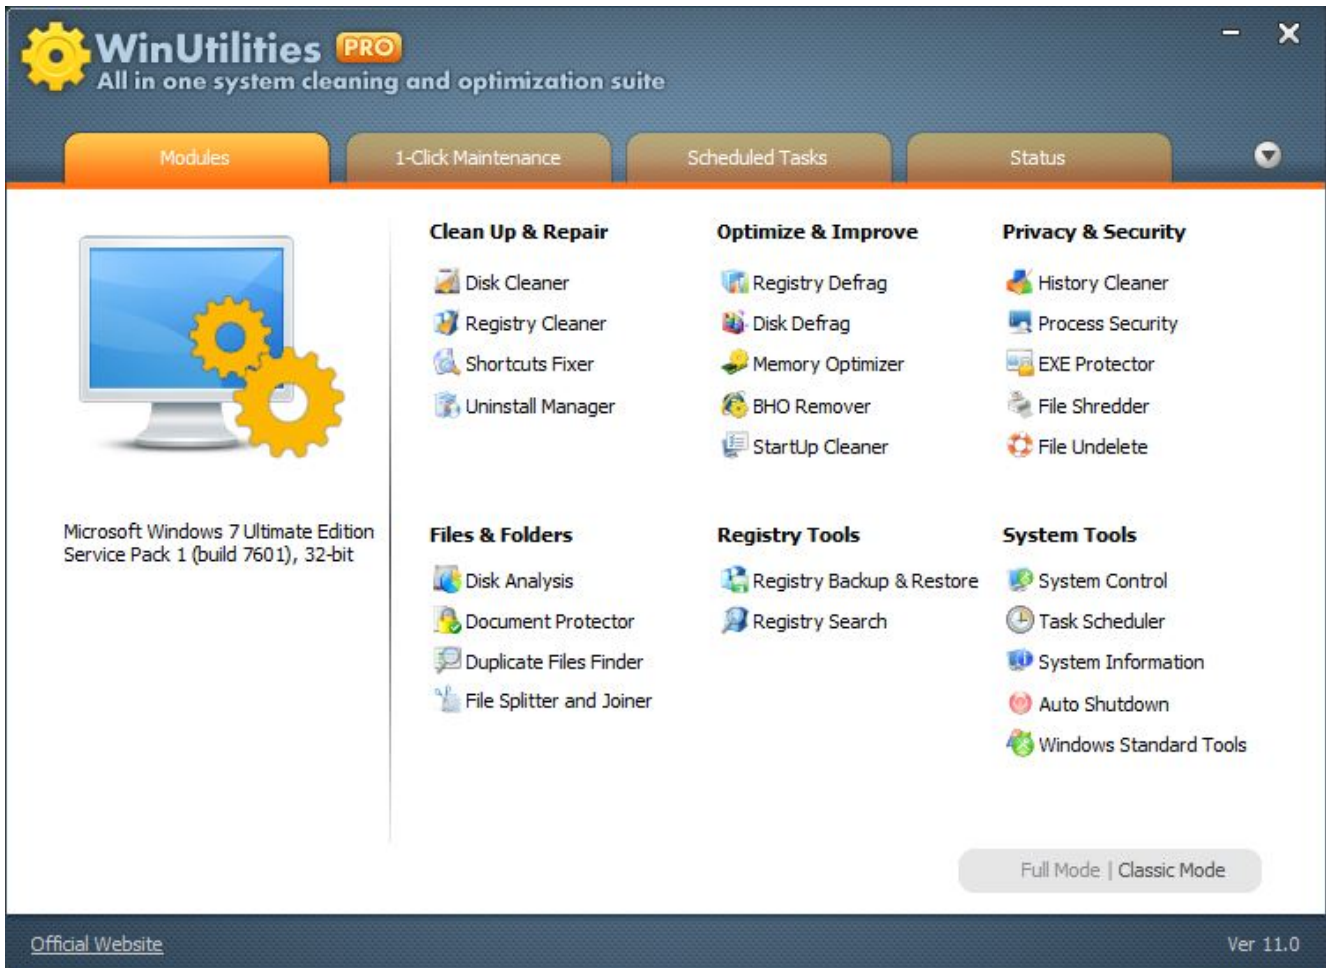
WinUtilities PRO
All in one system cleaning and optimization suite

Modules
1-Click Maintenance
Scheduled Tasks
Status

Microsoft Windows 7 Ultimate Edition Service Pack 1 (build 7601), 32-bit

Clean Up & Repair
Disk Cleaner
Registry Cleaner
Shortcuts Fixer
Uninstall Manager

Optimize & Improve
Registry Defrag
Disk Defrag
Memory Optimizer
BHO Remover
StartUp Cleaner

Privacy & Security
History Cleaner
Process Security
EXE Protector
File Shredder
File Undelete

Files & Folders
Disk Analysis
Document Protector
Duplicate Files Finder
File Splitter and Joiner

Registry Tools
Registry Backup & Restore
Registry Search

System Tools
System Control
Task Scheduler
System Information
Auto Shutdown
Windows Standard Tools

Full Mode | Classic Mode

Official Website
Ver 11.0